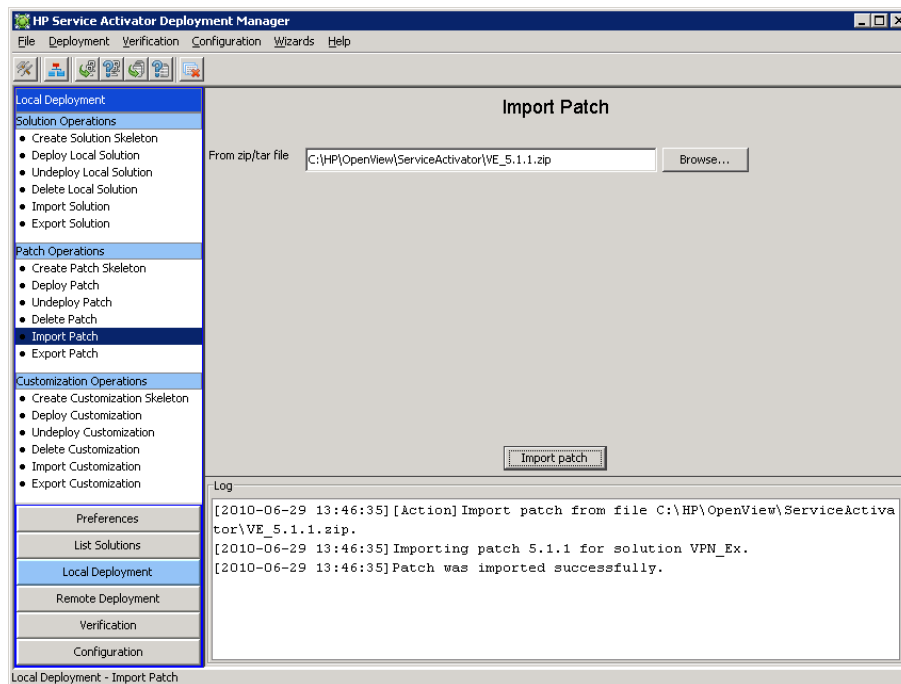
HP Service Activator Deployment Manager

File Deployment Verification Configuration Wizards Help

Local Deployment

Solution Operations
• Create Solution Skeleton
• Deploy Local Solution
• Undeploy Local Solution
• Delete Local Solution
• Import Solution
• Export Solution

Patch Operations
• Create Patch Skeleton
• Deploy Patch
• Undeploy Patch
• Delete Patch
• Import Patch
• Export Patch

Customization Operations
• Create Customization Skeleton
• Deploy Customization
• Undeploy Customization
• Delete Customization
• Import Customization
• Export Customization

Preferences
List Solutions
Local Deployment
Remote Deployment
Verification
Configuration

Import Patch

From zip/tar file C:\HP\OpenView\ServiceActivator\VE_5.1.1.zip Browse...

Import patch

Log

[2010-06-29 13:46:35][Action]Import patch from file C:\HP\OpenView\ServiceActivator\VE_5.1.1.zip.
[2010-06-29 13:46:35]Importing patch 5.1.1 for solution VPN_Ex.
[2010-06-29 13:46:35]Patch was imported successfully.

Local Deployment - Import Patch